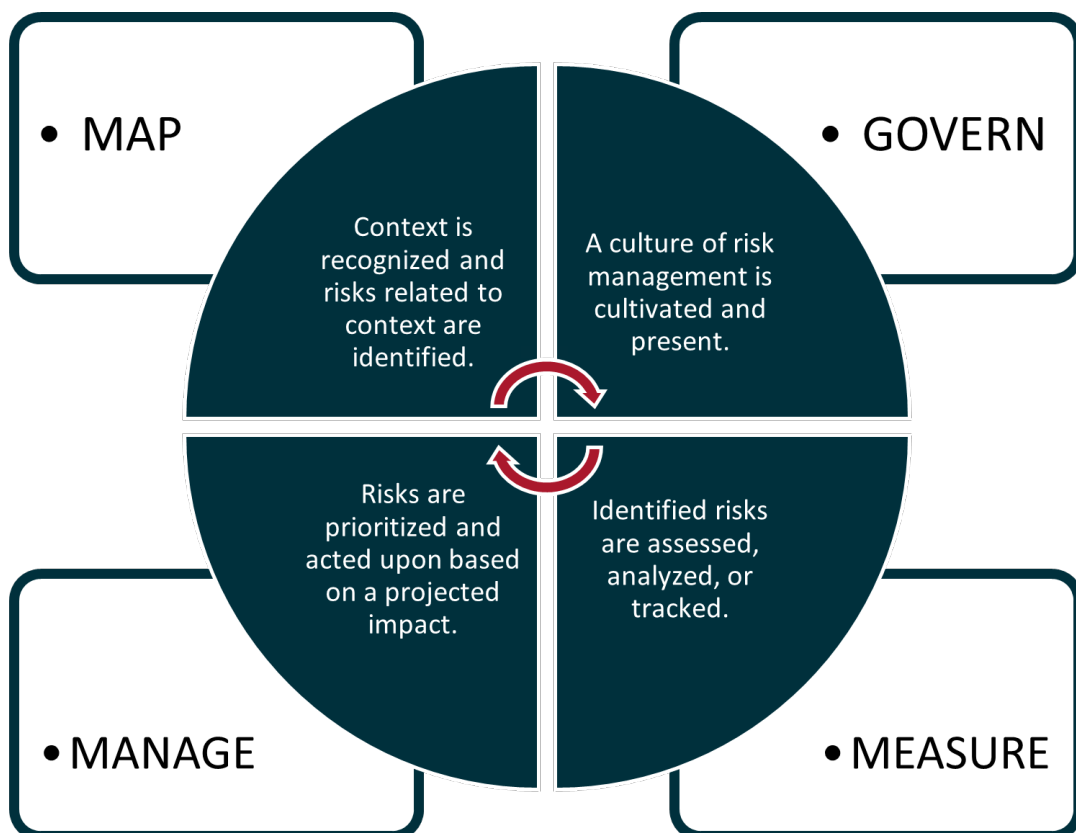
• MAP

• GOVERN

Context is recognized and risks related to context are identified.

A culture of risk management is cultivated and present.

Risks are prioritized and acted upon based on a projected impact.

Identified risks are assessed, analyzed, or tracked.

• MANAGE

• MEASURE